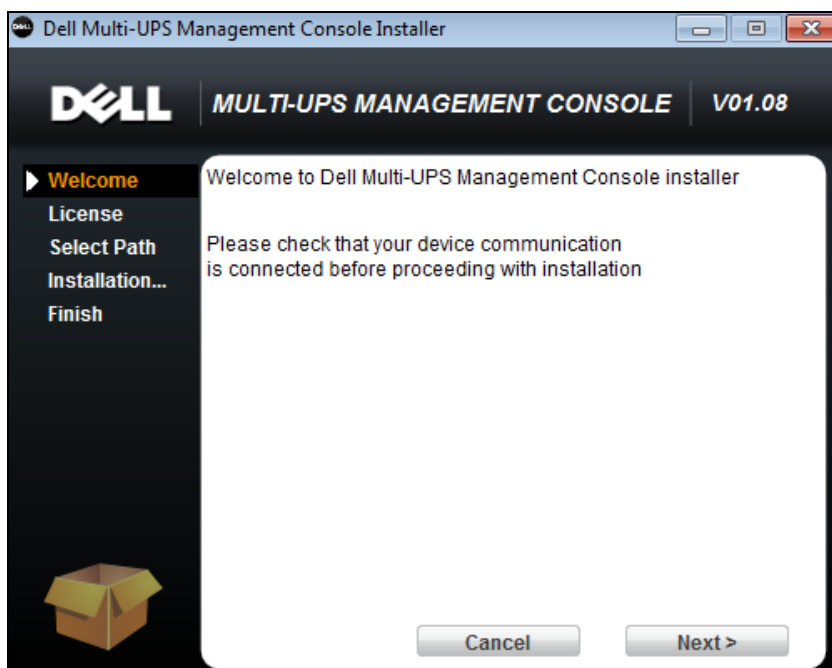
Dell Multi-UPS Management Console Installer

DELL MULTI-UPS MANAGEMENT CONSOLE V01.08

Welcome
License
Select Path
Installation...
Finish

Welcome to Dell Multi-UPS Management Console installer

Please check that your device communication is connected before proceeding with installation

Cancel
Next >